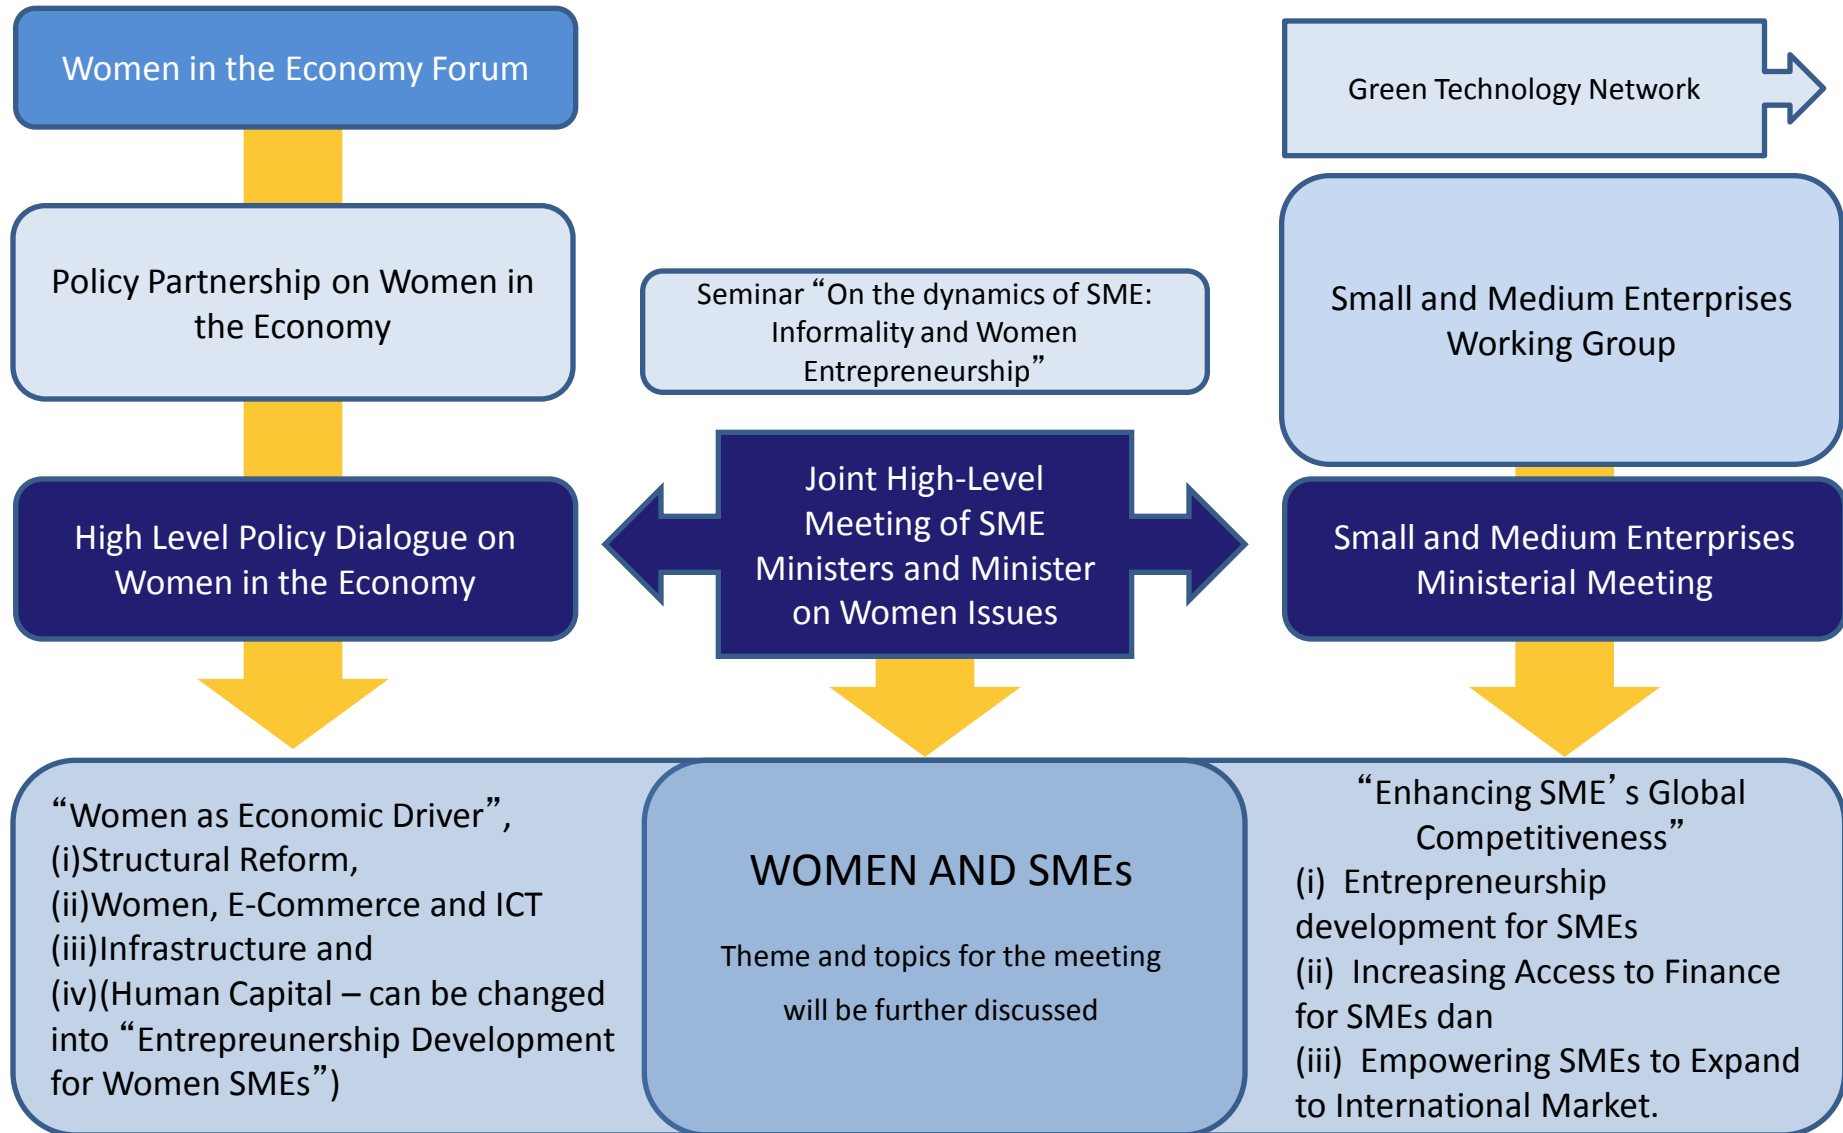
Women in the Economy Forum

Green Technology Network

Policy Partnership on Women in the Economy

Seminar “On the dynamics of SME: Informality and Women Entrepreneurship”

Small and Medium Enterprises Working Group

High Level Policy Dialogue on Women in the Economy

Joint High-Level Meeting of SME Ministers and Minister on Women Issues

Small and Medium Enterprises Ministerial Meeting

“Women as Economic Driver”,
(i)Structural Reform,
(ii)Women, E-Commerce and ICT
(iii)Infrastructure and
(iv)(Human Capital – can be changed into “Entrepreunership Development for Women SMEs”)

WOMEN AND SMEs

Theme and topics for the meeting will be further discussed

“Enhancing SME’s Global Competitiveness”
(i) Entrepreneurship development for SMEs
(ii) Increasing Access to Finance for SMEs dan
(iii) Empowering SMEs to Expand to International Market.